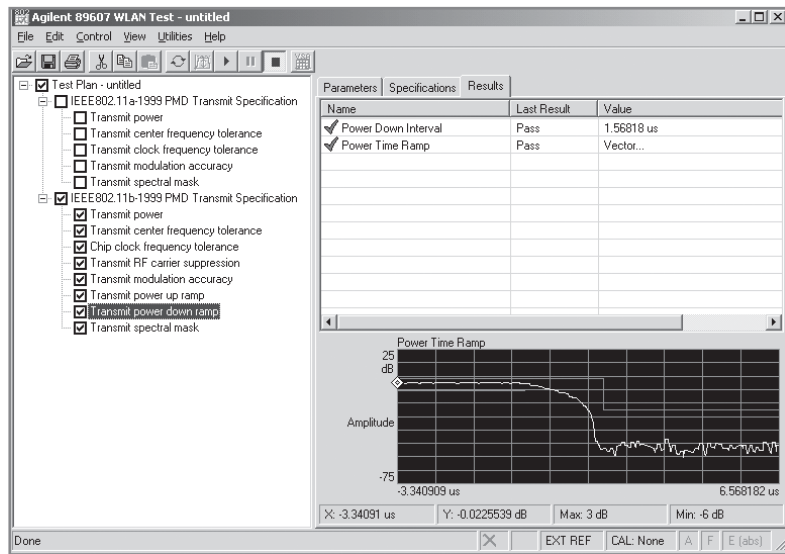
Agilent 89607 WLAN Test - untitled

File Edit Control View Utilities Help

Test Plan - untitled
IEEE802.11a-1999 PMD Transmit Specification
Transmit power
Transmit center frequency tolerance
Transmit clock frequency tolerance
Transmit modulation accuracy
Transmit spectral mask
IEEE802.11b-1999 PMD Transmit Specification
Transmit power
Transmit center frequency tolerance
Chip clock frequency tolerance
Transmit RF carrier suppression
Transmit modulation accuracy
Transmit power up ramp
Transmit power down ramp
Transmit spectral mask

Parameters | Specifications | Results

| Name | Last Result | Value |
|---|---|---|
| Power Down Interval | Pass | 1.56818 us |
| Power Time Ramp | Pass | Vector... |

Power Time Ramp
25 dB
Amplitude
-75
-3.340909 us
6.568182 us

X: -3.34091 us | Y: -0.0225539 dB | Max: 3 dB | Min: -6 dB

Done | EXT REF | CAL: None | A | F | E (abs)